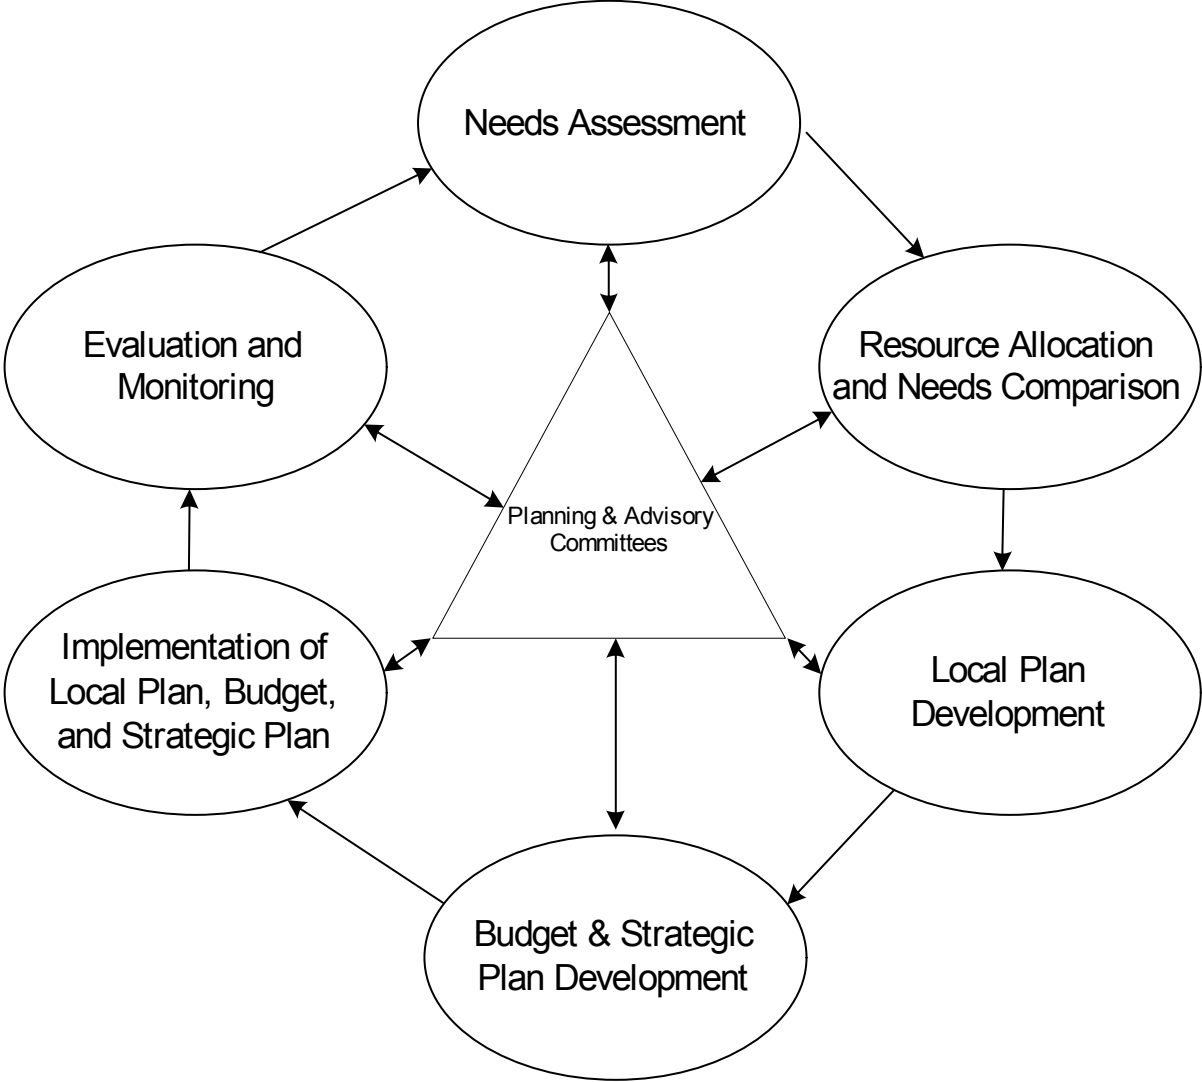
Needs Assessment

Resource Allocation and Needs Comparison

Local Plan Development

Budget & Strategic Plan Development

Implementation of Local Plan, Budget, and Strategic Plan

Evaluation and Monitoring

Planning & Advisory Committees